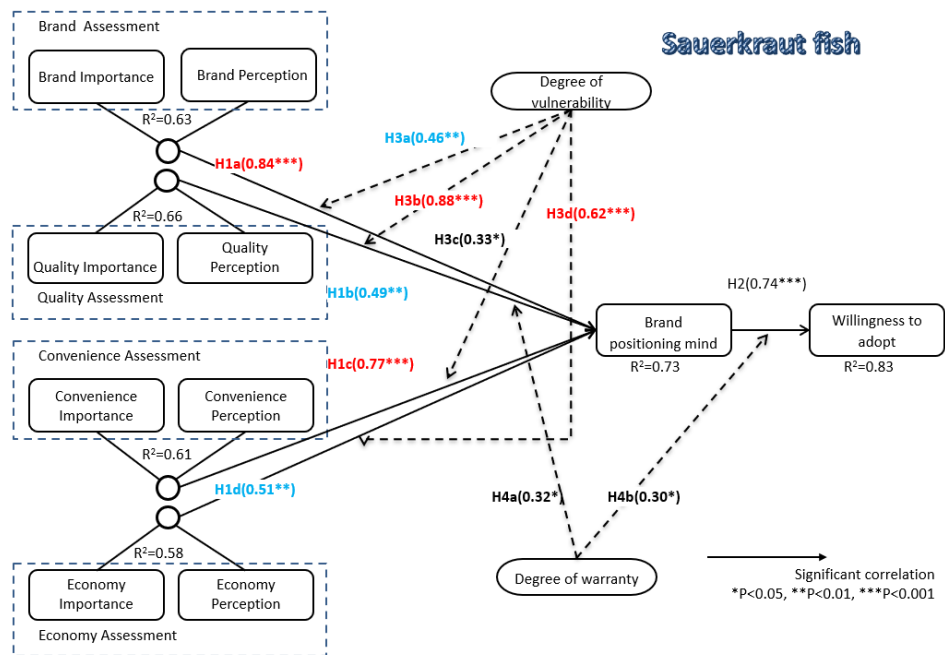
Sauerkraut fish

Brand Assessment

Brand Importance

Brand Perception

$R^2$=0.63

H1a(0.84***)

$R^2$=0.66

Quality Importance

Quality Perception

Quality Assessment

Degree of vulnerability

H3a(0.46**)

H3b(0.88***)

H3c(0.33*)

H3d(0.62***)

H1b(0.49**)

H2(0.74***)

Brand positioning mind

$R^2$=0.73

Willingness to adopt

$R^2$=0.83

Convenience Assessment

H1c(0.77***)

Convenience Importance

Convenience Perception

$R^2$=0.61

H1d(0.51**)

H4a(0.32*)

H4b(0.30*)

$R^2$=0.58

Economy Importance

Economy Perception

Economy Assessment

Degree of warranty

Significant correlation
*P<0.05, **P<0.01, ***P<0.001